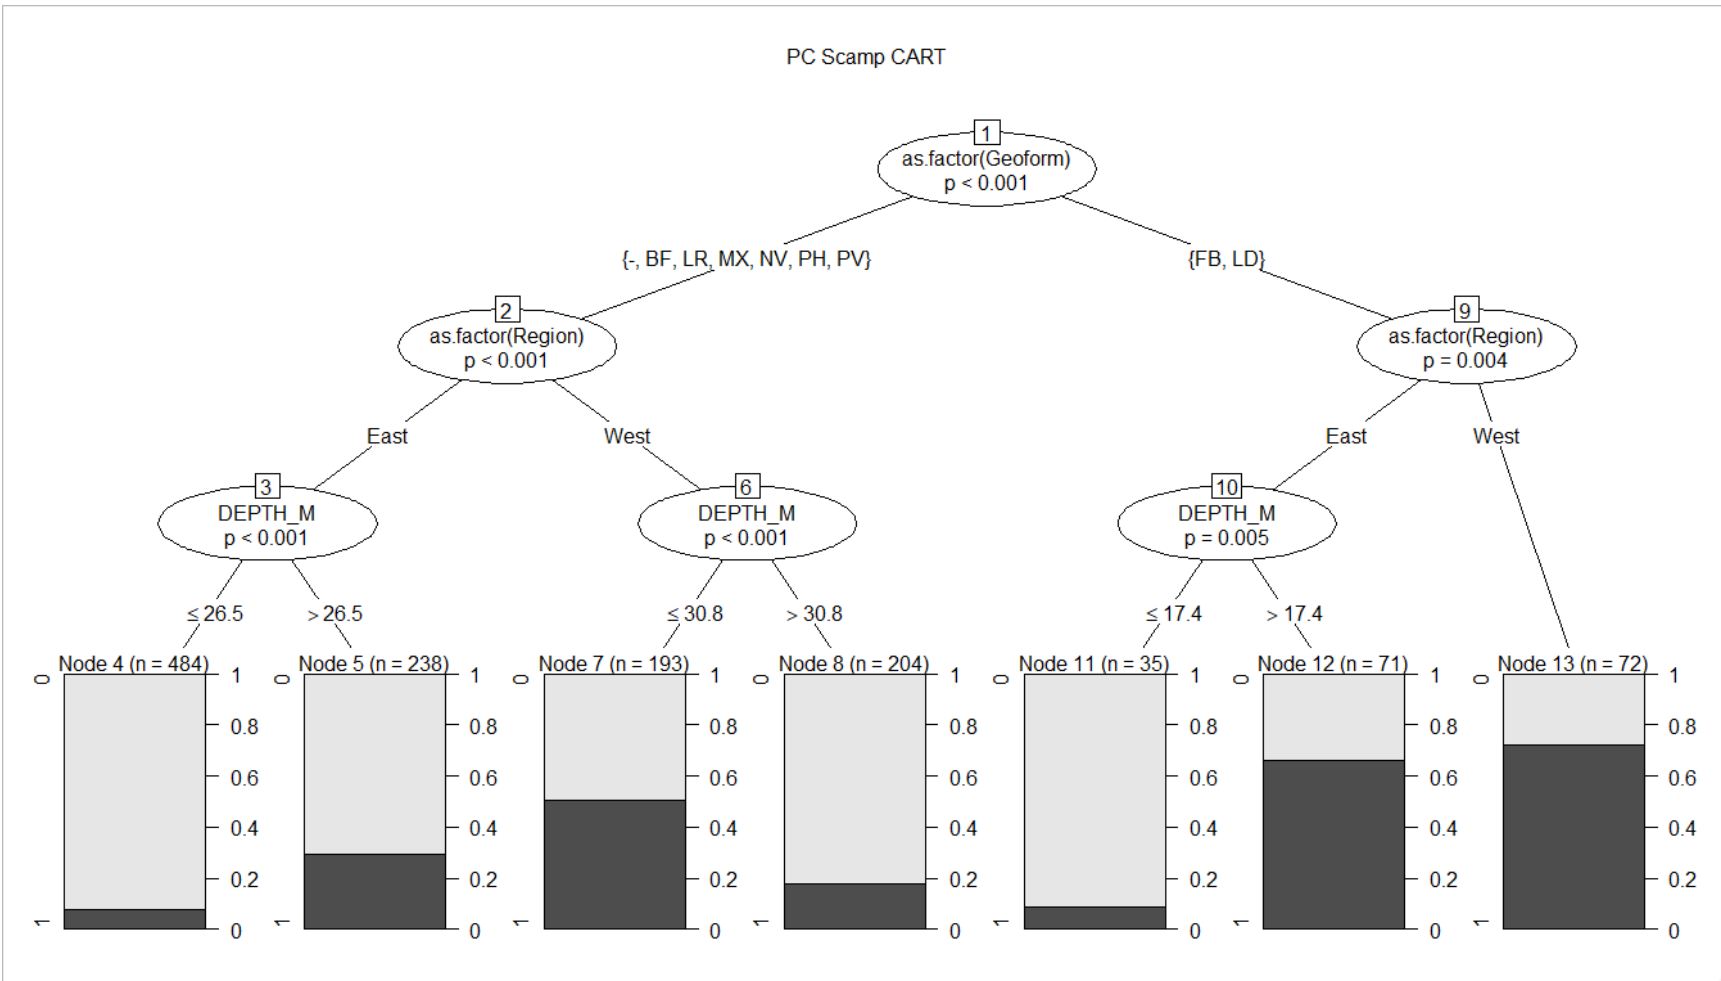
PC Scamp CART

1
as.factor(Geoform)
p < 0.001

{-, BF, LR, MX, NV, PH, PV}

{FB, LD}

2
as.factor(Region)
p < 0.001

9
as.factor(Region)
p = 0.004

East

West

East

West

3
DEPTH_M
p < 0.001

6
DEPTH_M
p < 0.001

10
DEPTH_M
p = 0.005

≤ 26.5

> 26.5

≤ 30.8

> 30.8

≤ 17.4

> 17.4

Node 4 (n = 484)
0
1
1
0.8
0.6
0.4
0.2
0

Node 5 (n = 238)
0
1
1
0.8
0.6
0.4
0.2
0

Node 7 (n = 193)
0
1
1
0.8
0.6
0.4
0.2
0

Node 8 (n = 204)
0
1
1
0.8
0.6
0.4
0.2
0

Node 11 (n = 35)
0
1
1
0.8
0.6
0.4
0.2
0

Node 12 (n = 71)
0
1
1
0.8
0.6
0.4
0.2
0

Node 13 (n = 72)
0
1
1
0.8
0.6
0.4
0.2
0